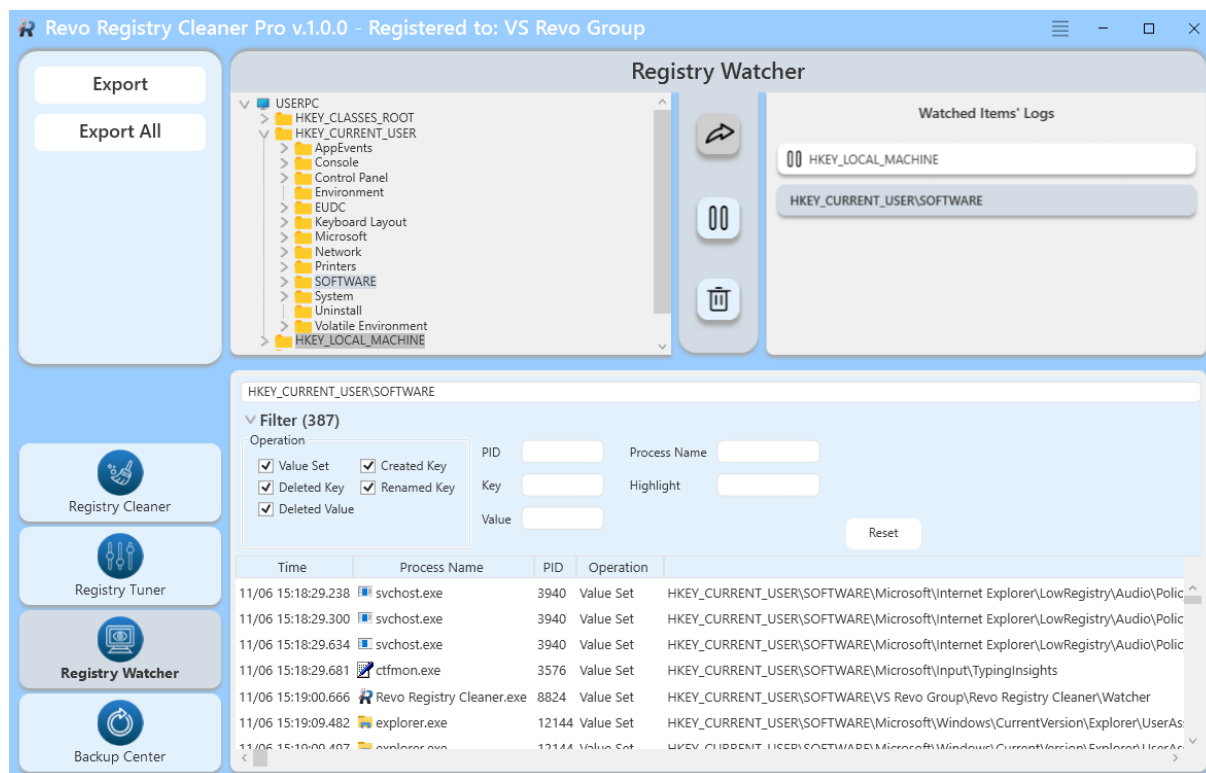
Revo Registry Cleaner Pro v.1.0.0 - Registered to: VS Revo Group

Export

Export All

Registry Watcher

USERPC
HKEY_CLASSES_ROOT
HKEY_CURRENT_USER
AppEvents
Console
Control Panel
Environment
EUDC
Keyboard Layout
Microsoft
Network
Printers
SOFTWARE
System
Uninstall
Volatile Environment
HKEY_LOCAL_MACHINE

Watched Items' Logs

HKEY_LOCAL_MACHINE

HKEY_CURRENT_USER\SOFTWARE

Registry Cleaner

Registry Tuner

Registry Watcher

Backup Center

HKEY_CURRENT_USER\SOFTWARE

Filter (387)

Operation

Value Set
Created Key
Deleted Key
Renamed Key
Deleted Value

PID
Key
Value
Process Name
Highlight

Reset

| Time | Process Name | PID | Operation | |
|---|---|---|---|---|
| 11/06 15:18:29.238 | svchost.exe | 3940 | Value Set | HKEY_CURRENT_USER\SOFTWARE\Microsoft\Internet Explorer\LowRegistry\Audio\Polic |
| 11/06 15:18:29.300 | svchost.exe | 3940 | Value Set | HKEY_CURRENT_USER\SOFTWARE\Microsoft\Internet Explorer\LowRegistry\Audio\Polic |
| 11/06 15:18:29.634 | svchost.exe | 3940 | Value Set | HKEY_CURRENT_USER\SOFTWARE\Microsoft\Internet Explorer\LowRegistry\Audio\Polic |
| 11/06 15:18:29.681 | ctfmon.exe | 3576 | Value Set | HKEY_CURRENT_USER\SOFTWARE\Microsoft\Input\TypingInsights |
| 11/06 15:19:00.666 | Revo Registry Cleaner.exe | 8824 | Value Set | HKEY_CURRENT_USER\SOFTWARE\VS Revo Group\Revo Registry Cleaner\Watcher |
| 11/06 15:19:09.482 | explorer.exe | 12144 | Value Set | HKEY_CURRENT_USER\SOFTWARE\Microsoft\Windows\CurrentVersion\Explorer\UserAs |
| 11/06 15:19:09.497 | explorer.exe | 12144 | Value Set | HKEY_CURRENT_USER\SOFTWARE\Microsoft\Windows\CurrentVersion\Explorer\UserAs |